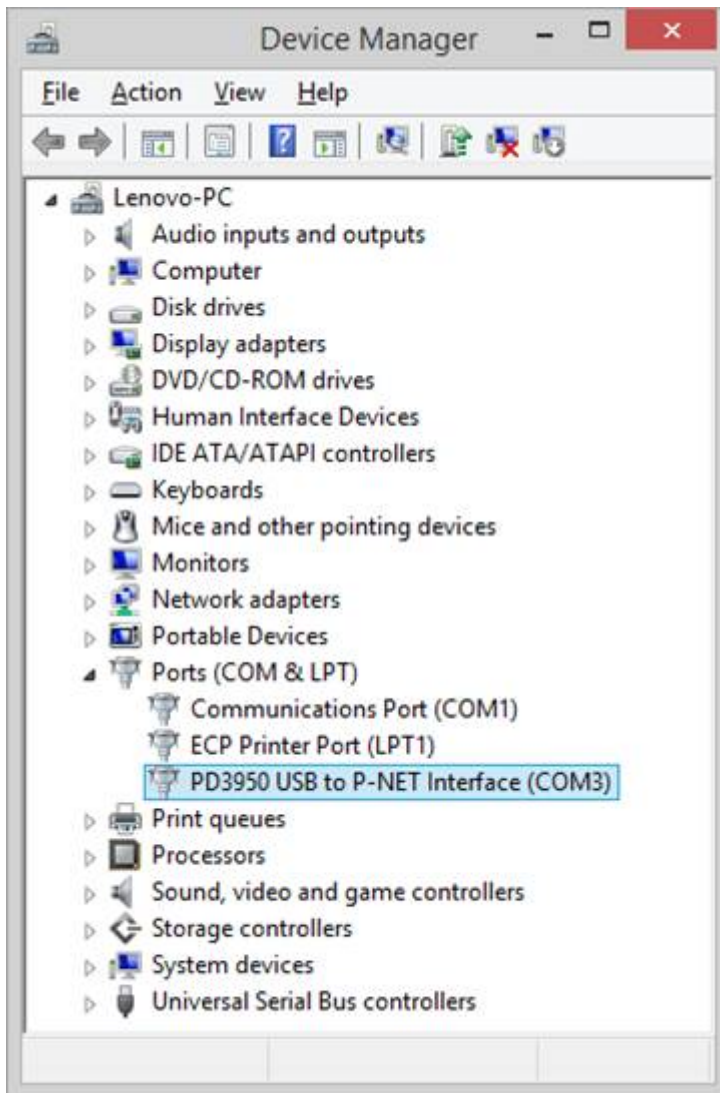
Device Manager

File Action View Help

Lenovo-PC
Audio inputs and outputs
Computer
Disk drives
Display adapters
DVD/CD-ROM drives
Human Interface Devices
IDE ATA/ATAPI controllers
Keyboards
Mice and other pointing devices
Monitors
Network adapters
Portable Devices
Ports (COM & LPT)
Communications Port (COM1)
ECP Printer Port (LPT1)
PD3950 USB to P-NET Interface (COM3)
Print queues
Processors
Sound, video and game controllers
Storage controllers
System devices
Universal Serial Bus controllers